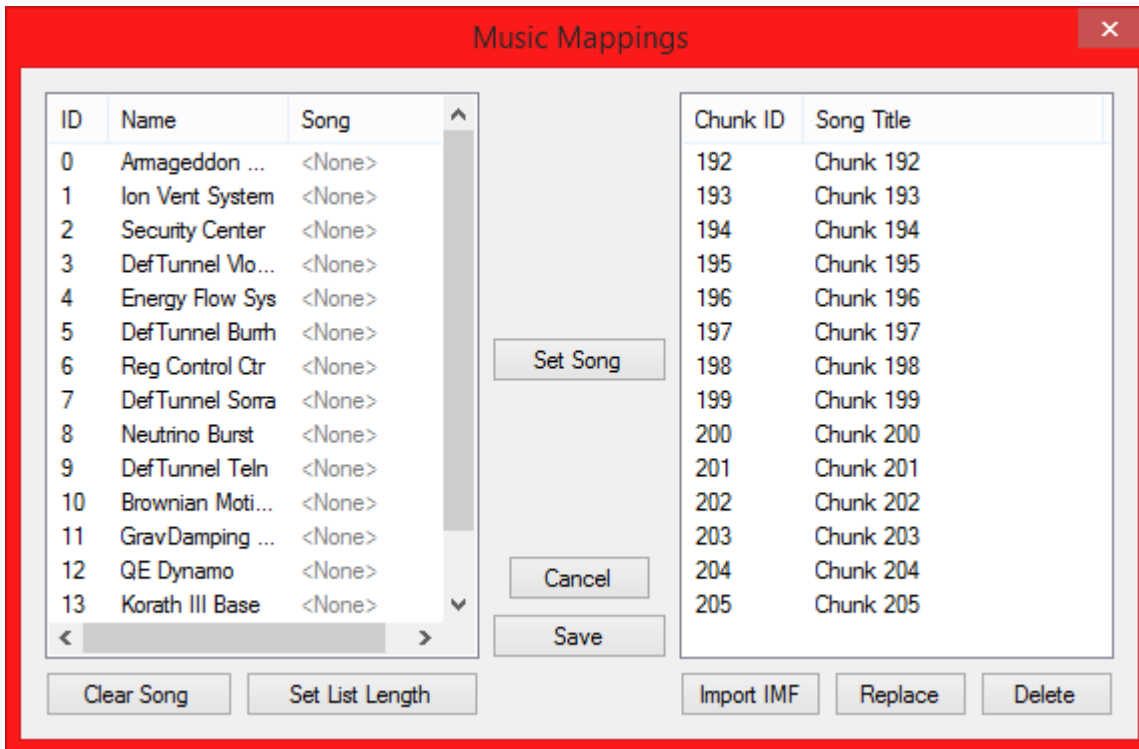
Music Mappings

| ID | Name | Song |
|---|---|---|
| 0 | Armageddon ... | <None> |
| 1 | Ion Vent System | <None> |
| 2 | Security Center | <None> |
| 3 | DefTunnel Vio... | <None> |
| 4 | Energy Flow Sys | <None> |
| 5 | DefTunnel Burrh | <None> |
| 6 | Reg Control Ctr | <None> |
| 7 | DefTunnel Sorra | <None> |
| 8 | Neutrino Burst | <None> |
| 9 | DefTunnel Teln | <None> |
| 10 | Brownian Moti... | <None> |
| 11 | GravDamping ... | <None> |
| 12 | QE Dynamo | <None> |
| 13 | Korath III Base | <None> |

Set Song

Cancel

Save

| Chunk ID | Song Title |
|---|---|
| 192 | Chunk 192 |
| 193 | Chunk 193 |
| 194 | Chunk 194 |
| 195 | Chunk 195 |
| 196 | Chunk 196 |
| 197 | Chunk 197 |
| 198 | Chunk 198 |
| 199 | Chunk 199 |
| 200 | Chunk 200 |
| 201 | Chunk 201 |
| 202 | Chunk 202 |
| 203 | Chunk 203 |
| 204 | Chunk 204 |
| 205 | Chunk 205 |

Clear Song
Set List Length
Import IMF
Replace
Delete